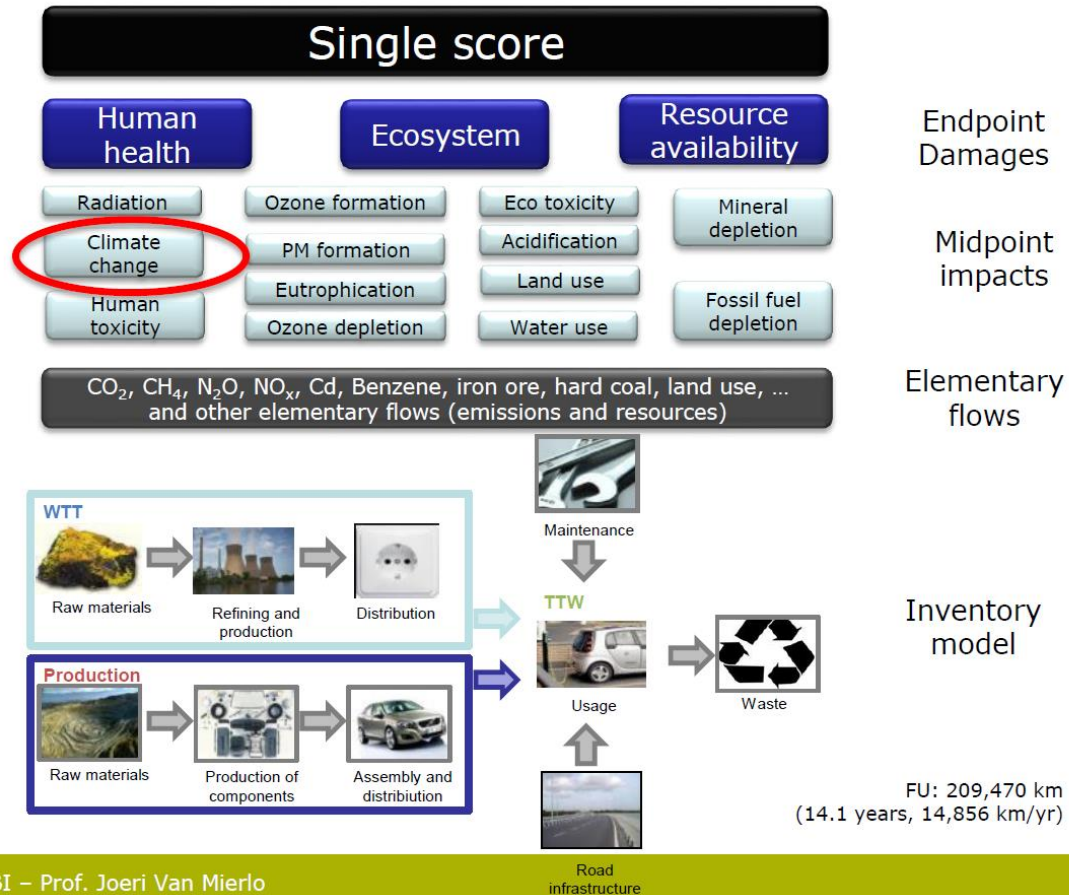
Single score

Human health

Ecosystem

Resource availability

Endpoint Damages

Radiation

Climate change

Human toxicity

Ozone formation

PM formation

Eutrophication

Ozone depletion

Eco toxicity

Acidification

Land use

Water use

Mineral depletion

Fossil fuel depletion

Midpoint impacts

$CO_2$, $CH_4$, $N_2O$, $NO_x$, Cd, Benzene, iron ore, hard coal, land use, … and other elementary flows (emissions and resources)

Elementary flows

Maintenance

WTT

Raw materials

Refining and production

Distribution

TTW

Usage

Waste

Inventory model

Production

Raw materials

Production of components

Assembly and distribiution

Road infrastructure

FU: 209,470 km (14.1 years, 14,856 km/yr)

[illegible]I – Prof. Joeri Van Mierlo